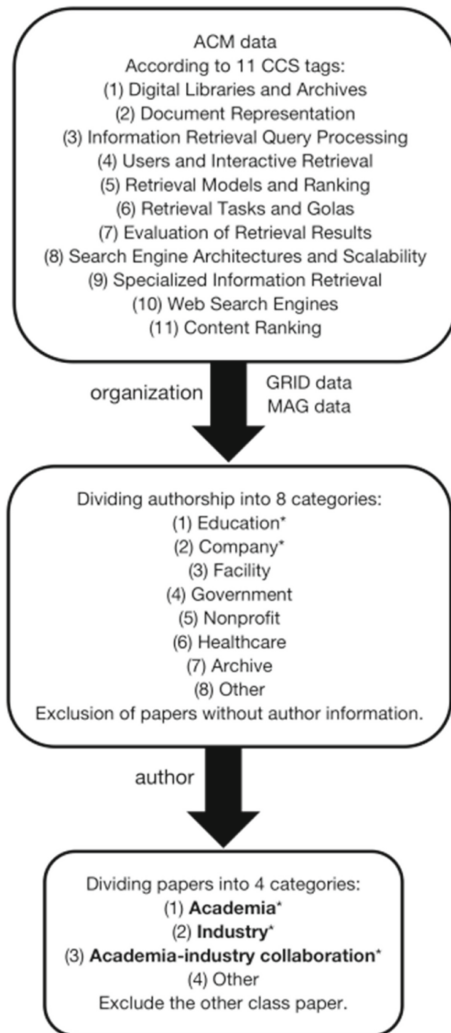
ACM data
According to 11 CCS tags:
(1) Digital Libraries and Archives
(2) Document Representation
(3) Information Retrieval Query Processing
(4) Users and Interactive Retrieval
(5) Retrieval Models and Ranking
(6) Retrieval Tasks and Golas
(7) Evaluation of Retrieval Results
(8) Search Engine Architectures and Scalability
(9) Specialized Information Retrieval
(10) Web Search Engines
(11) Content Ranking

organization

GRID data
MAG data

Dividing authorship into 8 categories:
(1) Education*
(2) Company*
(3) Facility
(4) Government
(5) Nonprofit
(6) Healthcare
(7) Archive
(8) Other
Exclusion of papers without author information.

author

Dividing papers into 4 categories:
(1) **Academia***
(2) **Industry***
(3) **Academia-industry collaboration***
(4) Other
Exclude the other class paper.